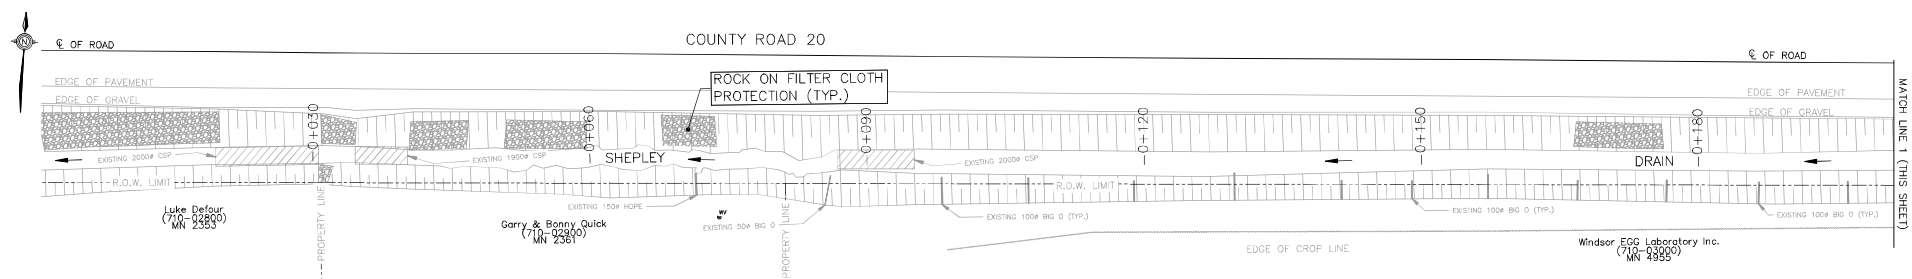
N

℄ OF ROAD

COUNTY ROAD 20

℄ OF ROAD

EDGE OF PAVEMENT

EDGE OF GRAVEL

ROCK ON FILTER CLOTH PROTECTION (TYP.)

EDGE OF PAVEMENT

EDGE OF GRAVEL

MATCH LINE 1 (THIS SHEET)

0+030

0+060

0+090

0+120

0+150

0+180

EXISTING 2000ø CSP

EXISTING 1900ø CSP

SHEPLEY

EXISTING 2000ø CSP

DRAIN

R.O.W. LIMIT

R.O.W. LIMIT

EXISTING 150ø HDPE

PROPERTY LINE

PROPERTY LINE

Luke Defour (710-02800) MN 2353

Garry & Bonny Quick (710-02900) MN 2361

WV

EXISTING 50ø BIG O

EXISTING 100ø BIG O (TYP.)

EXISTING 100ø BIG O (TYP.)

EXISTING 100ø BIG O (TYP.)

EDGE OF CROP LINE

Windsor EGG Laboratory Inc. (710-03000) MN 4955